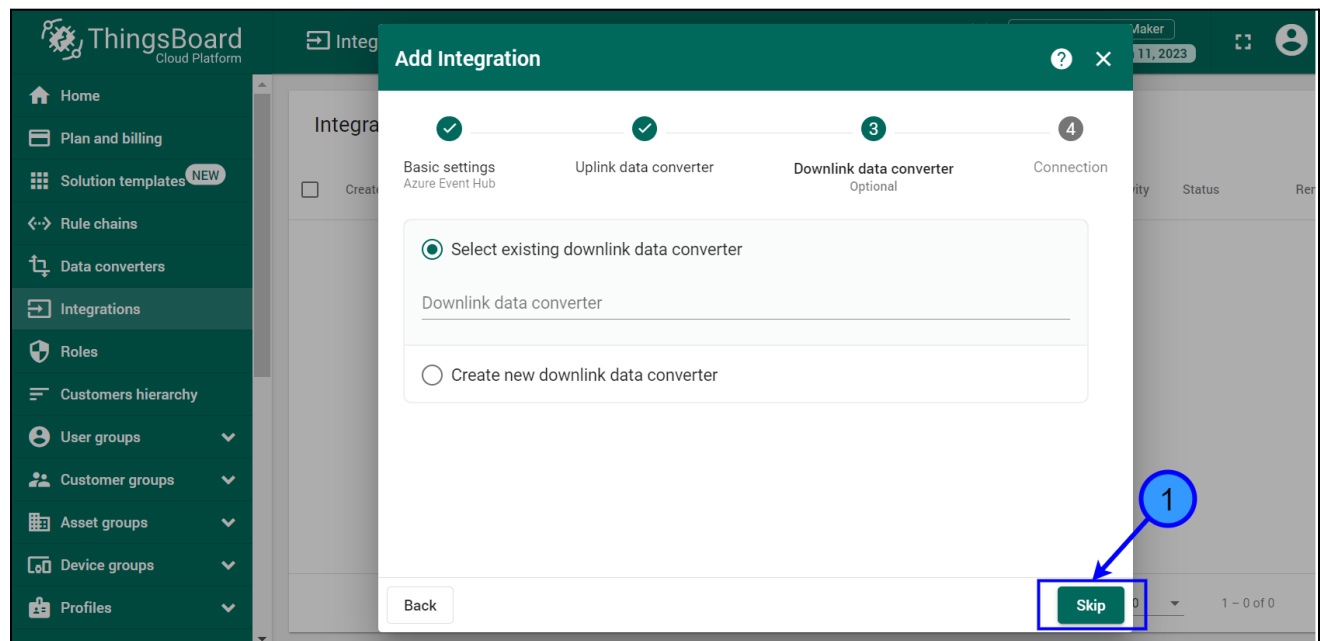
ThingsBoard
Cloud Platform

Integ

Maker
11, 2023

Home
Plan and billing
Solution templates NEW
Rule chains
Data converters
Integrations
Roles
Customers hierarchy
User groups
Customer groups
Asset groups
Device groups
Profiles

Integra

Create

ity Status Re

Add Integration

Basic settings
Azure Event Hub

Uplink data converter

3
Downlink data converter
Optional

4
Connection

Select existing downlink data converter

Downlink data converter

Create new downlink data converter

1

Back

Skip

0

1 – 0 of 0